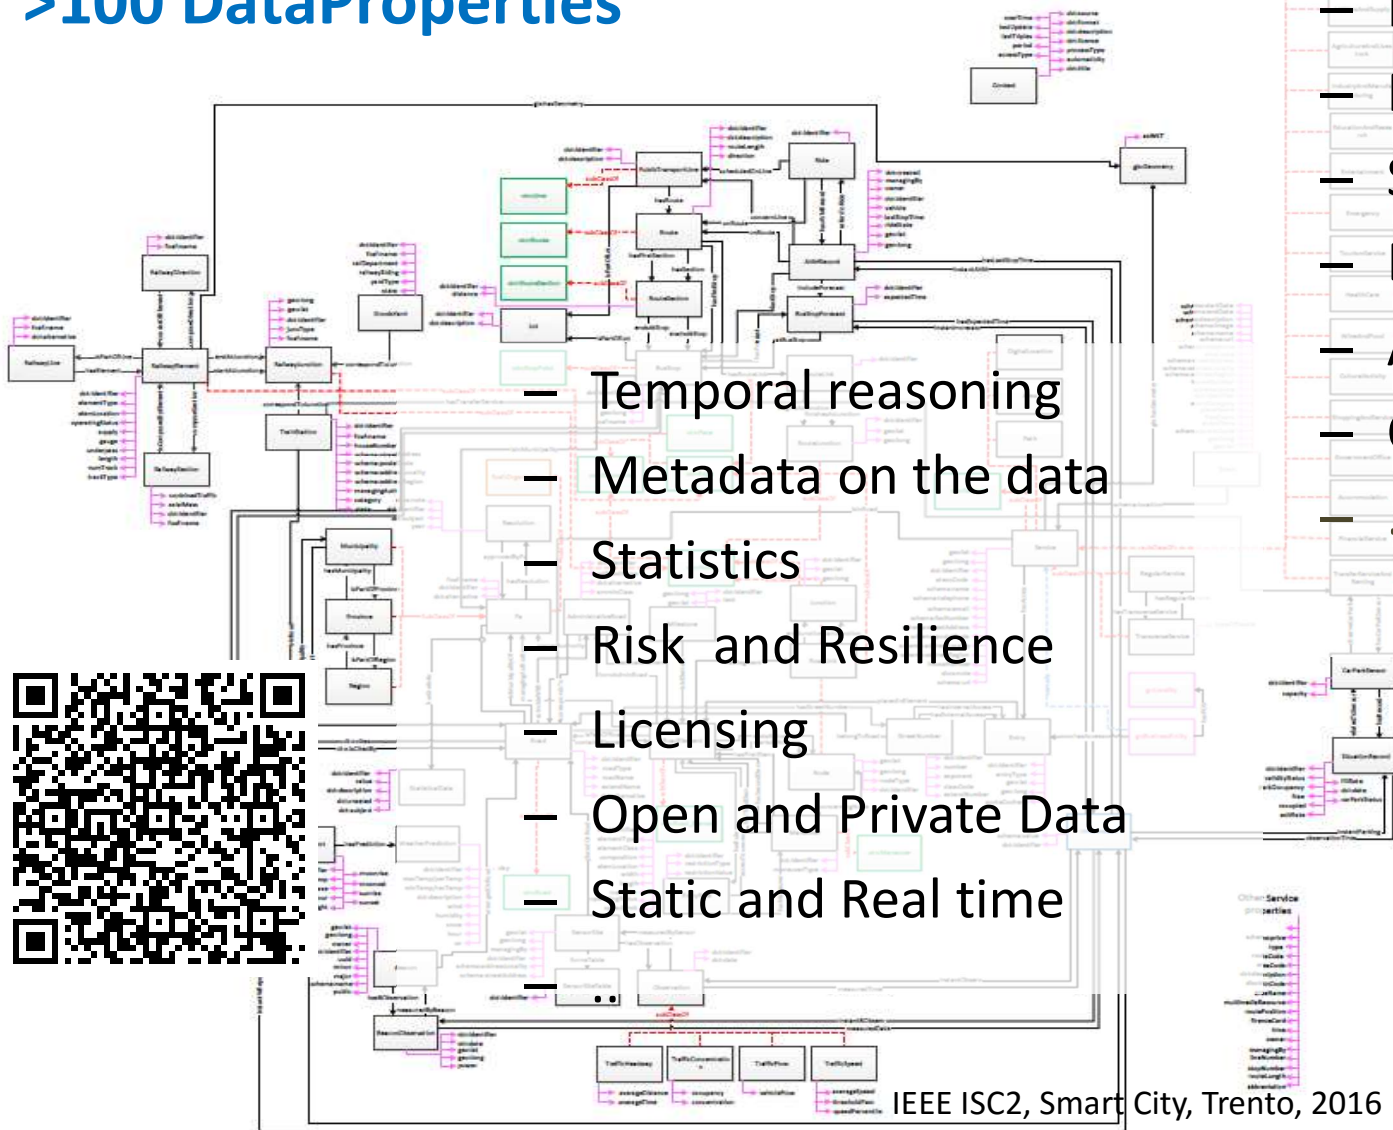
>100 DataProperties

– Temporal reasoning
– Metadata on the data
– Statistics
– Risk and Resilience
– Licensing
– Open and Private Data
– Static and Real time
– ..

IEEE ISC2, Smart City, Trento, 2016